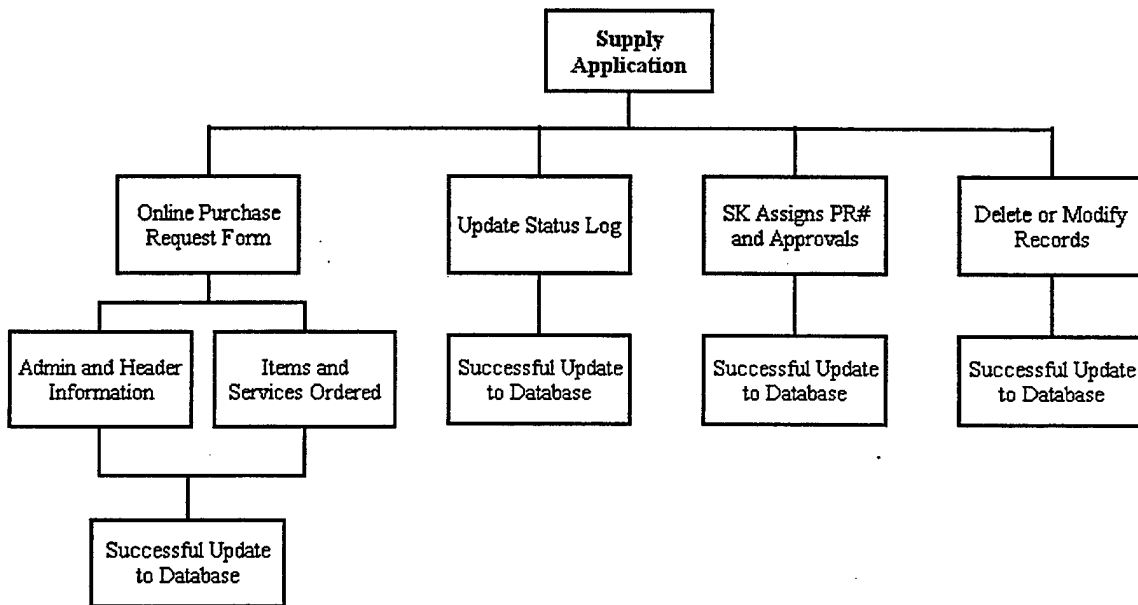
Supply Application

Online Purchase Request Form

Admin and Header Information

Items and Services Ordered

Successful Update to Database

Update Status Log

Successful Update to Database

SK Assigns PR# and Approvals

Successful Update to Database

Delete or Modify Records

Successful Update to Database